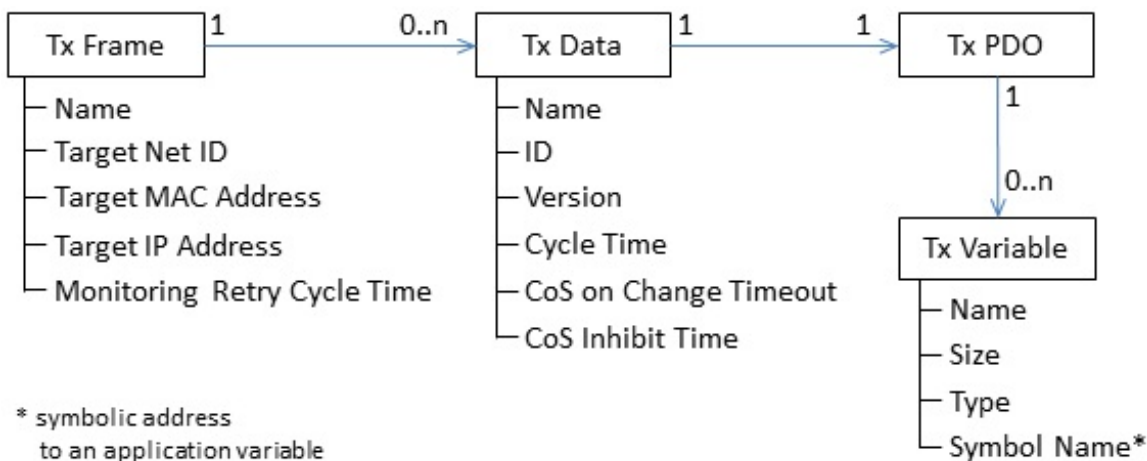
Tx Frame
1
0..n
Tx Data
1
1
Tx PDO
Name
Target Net ID
Target MAC Address
Target IP Address
Monitoring Retry Cycle Time
Name
ID
Version
Cycle Time
CoS on Change Timeout
CoS Inhibit Time
1
0..n
Tx Variable
Name
Size
Type
Symbol Name*

* symbolic address to an application variable